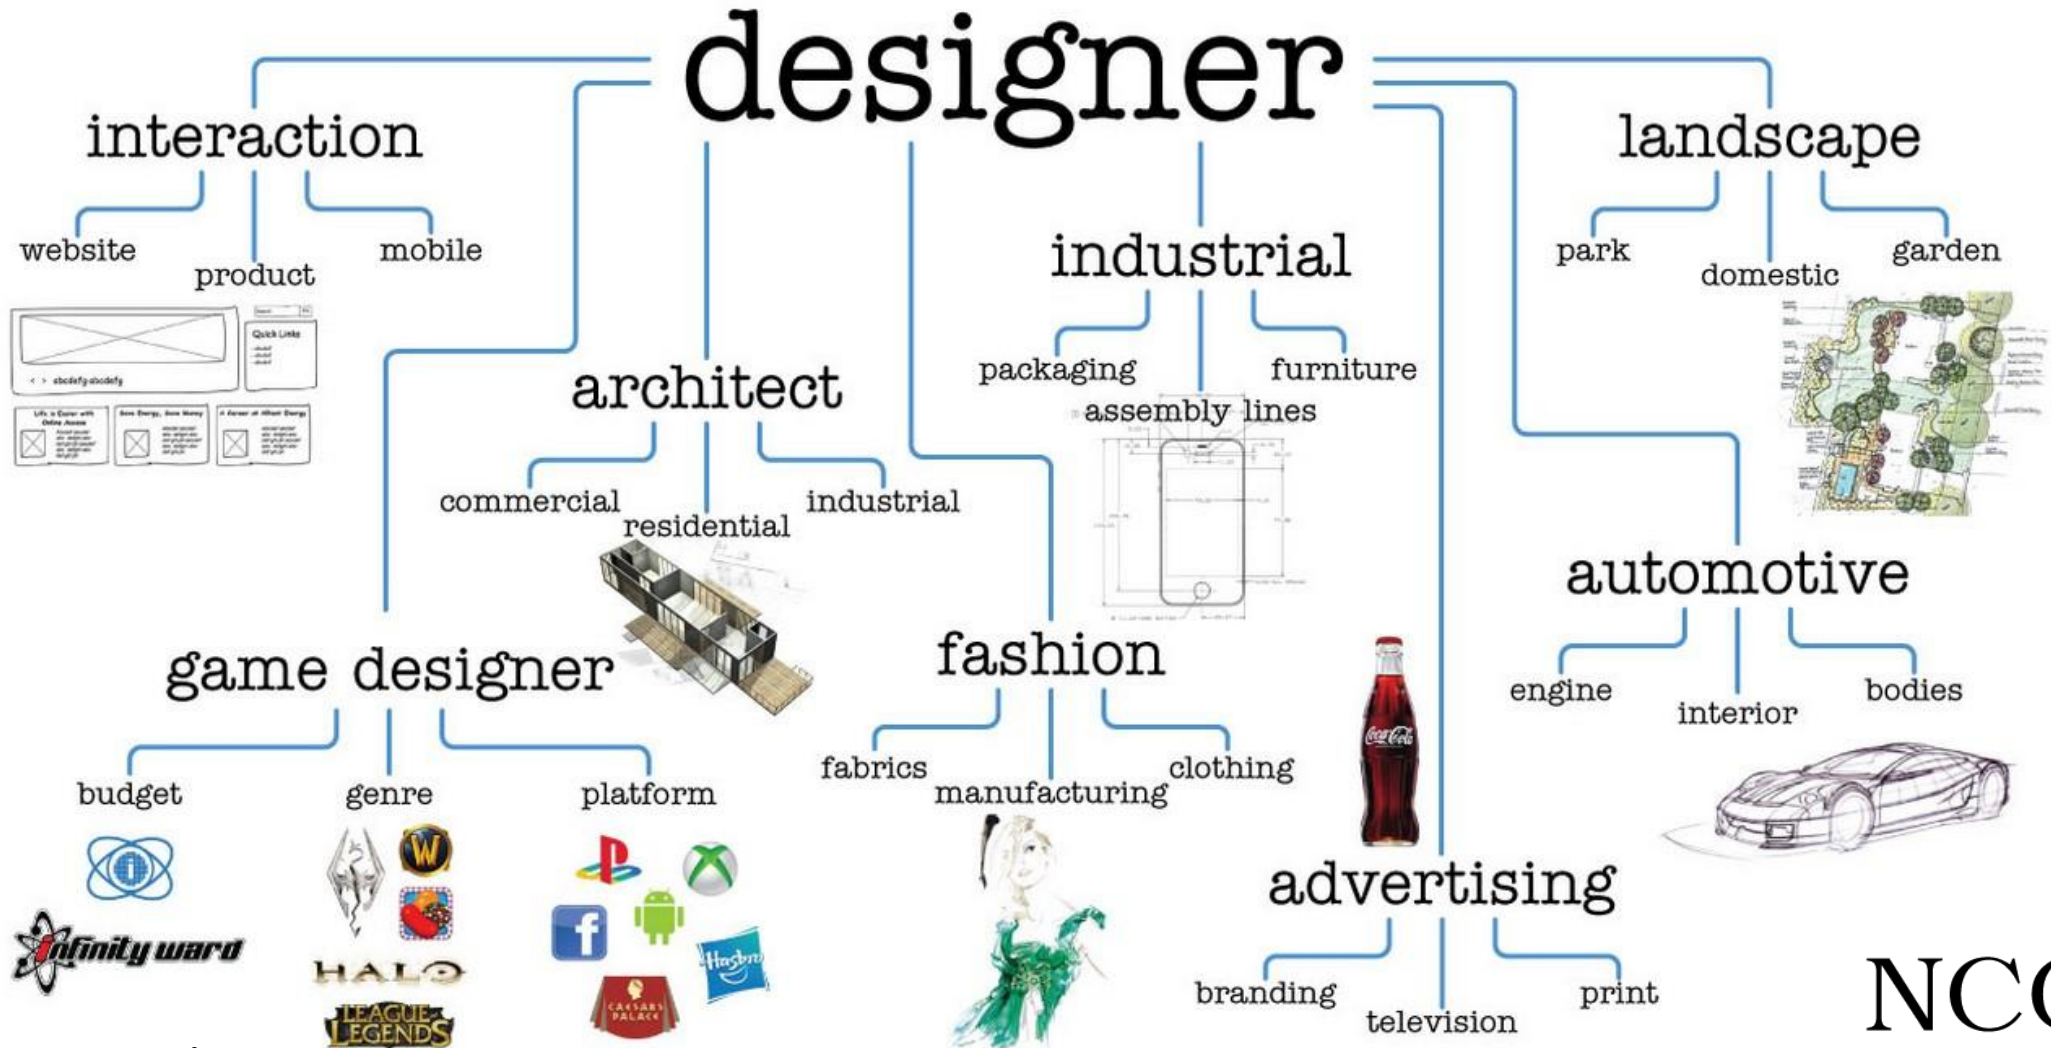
designer

interaction
website
product
mobile

Quick Links

Life is Easier with Online Access
Save Energy, Save Money
A Career at Alliant Energy

architect
commercial
residential
industrial

industrial
packaging
assembly lines
furniture

landscape
park
domestic
garden

game designer
budget
genre
platform

Infinity Ward
HALO
LEAGUE OF LEGENDS
W
Hasbro
CAESARS PALACE

fashion
fabrics
manufacturing
clothing

automotive
engine
interior
bodies

Coca-Cola

advertising
branding
television
print

NC